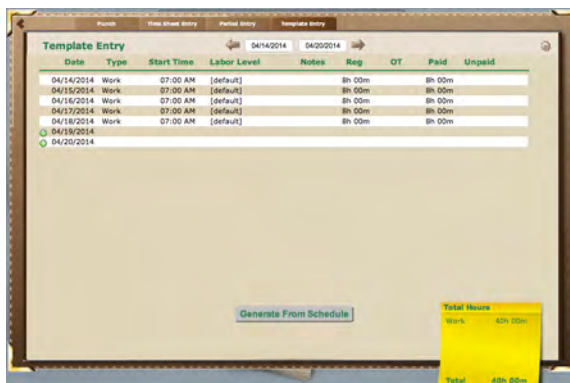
Punch | Time Sheet Entry | Partial Entry | Template Entry

Template Entry

04/14/2014 | 04/20/2014

| Date | Type | Start Time | Labor Level | Notes | Reg | OT | Paid | Unpaid |
|---|---|---|---|---|---|---|---|---|
| 04/14/2014 | Work | 07:00 AM | [default] | | 8h 00m | | 8h 00m | |
| 04/15/2014 | Work | 07:00 AM | [default] | | 8h 00m | | 8h 00m | |
| 04/16/2014 | Work | 07:00 AM | [default] | | 8h 00m | | 8h 00m | |
| 04/17/2014 | Work | 07:00 AM | [default] | | 8h 00m | | 8h 00m | |
| 04/18/2014 | Work | 07:00 AM | [default] | | 8h 00m | | 8h 00m | |
| 04/19/2014 | | | | | | | | |
| 04/20/2014 | | | | | | | | |

Generate From Schedule

Total Hours
Work 40h 00m

Total 40h 00m